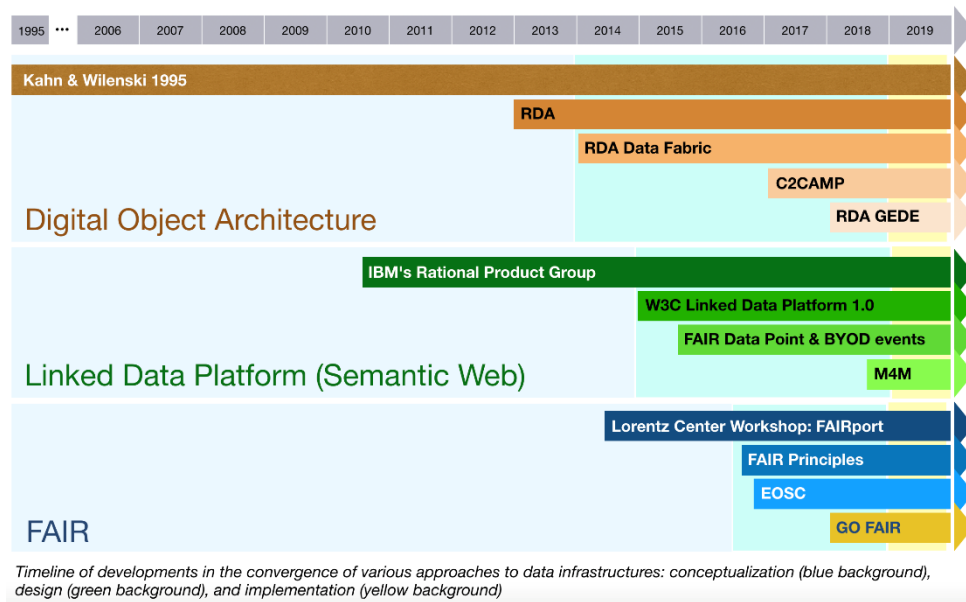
| 1995 | ··· | 2006 | 2007 | 2008 | 2009 | 2010 | 2011 | 2012 | 2013 | 2014 | 2015 | 2016 | 2017 | 2018 | 2019 |
|---|---|---|---|---|---|---|---|---|---|---|---|---|---|---|---|

Kahn & Wilenski 1995

RDA

RDA Data Fabric

C2CAMP

RDA GEDE

Digital Object Architecture

IBM's Rational Product Group

W3C Linked Data Platform 1.0

FAIR Data Point & BYOD events

M4M

Linked Data Platform (Semantic Web)

Lorentz Center Workshop: FAIRport

FAIR Principles

EOSC

GO FAIR

FAIR

Timeline of developments in the convergence of various approaches to data infrastructures: conceptualization (blue background), design (green background), and implementation (yellow background)